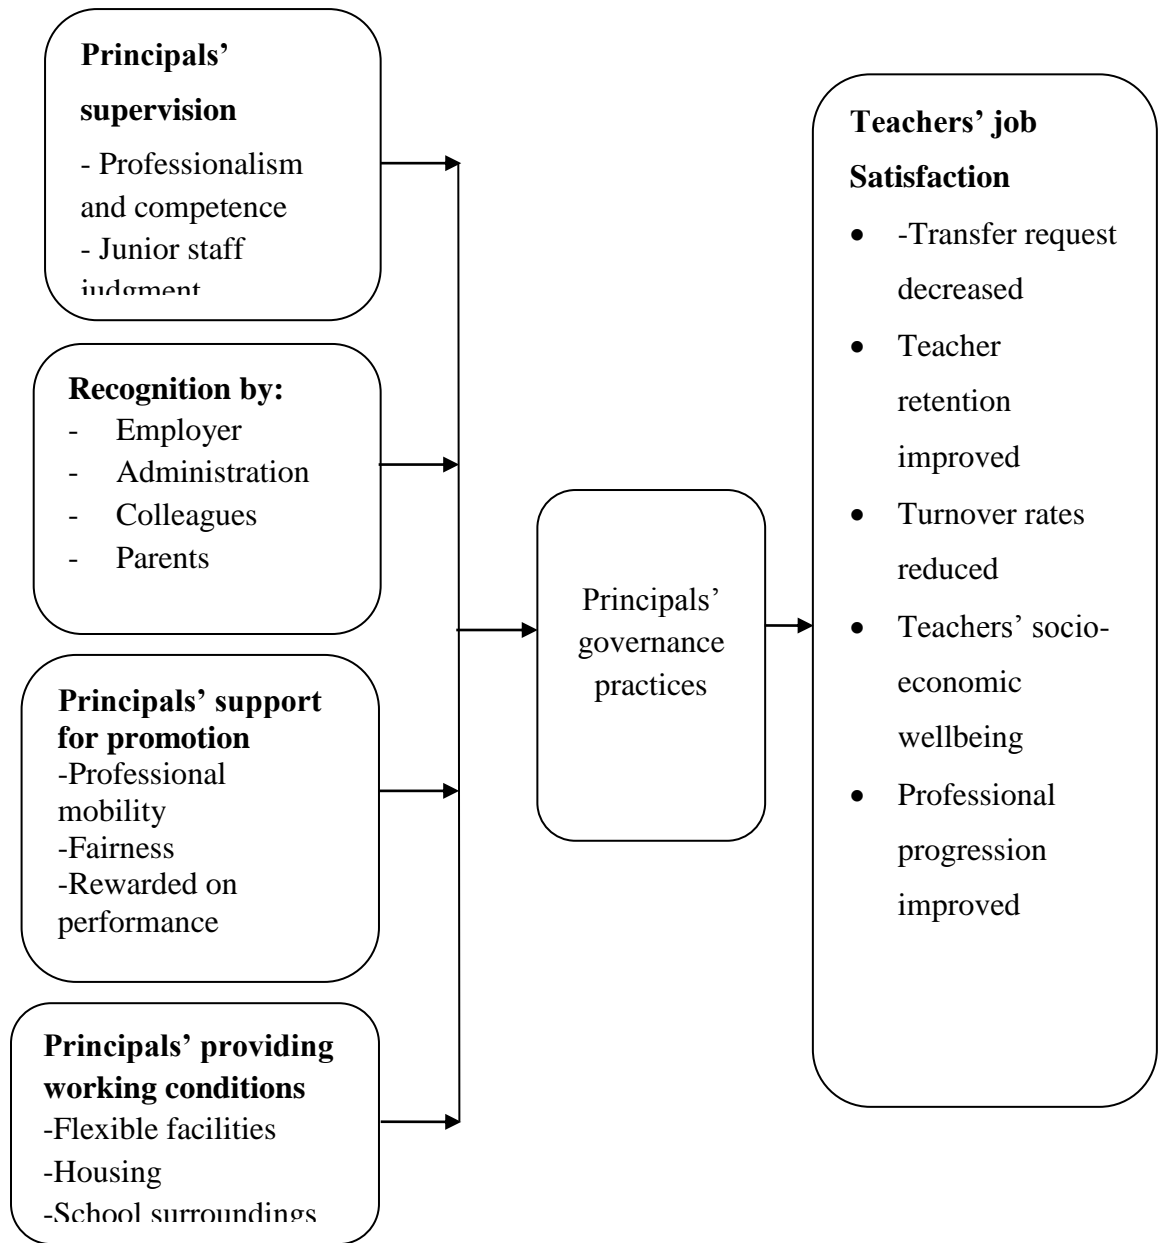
**Principals' supervision**
- Professionalism and competence
- Junior staff judgment

**Recognition by:**
- Employer
- Administration
- Colleagues
- Parents

**Principals' support for promotion**
-Professional mobility
-Fairness
-Rewarded on performance

**Principals' providing working conditions**
-Flexible facilities
-Housing
-School surroundings

Principals' governance practices

**Teachers' job Satisfaction**
- -Transfer request decreased
- Teacher retention improved
- Turnover rates reduced
- Teachers' socio-economic wellbeing
- Professional progression improved